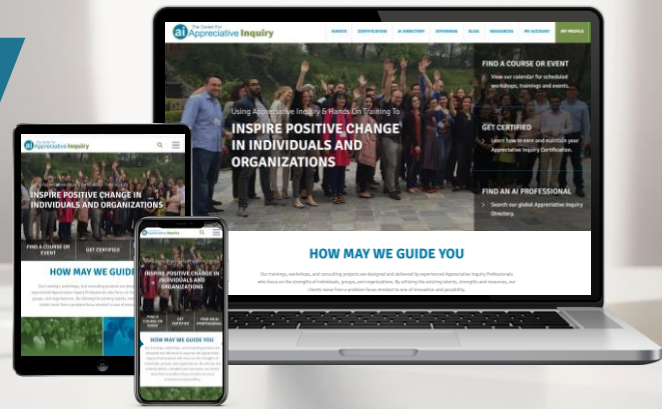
ai The Center For Appreciative Inquiry

EVENTS CERTIFICATION AI DIRECTORY OFFERINGS BLOG RESOURCES MY ACCOUNT MY PROFILE

Using Appreciative Inquiry & Hands On Training To

INSPIRE POSITIVE CHANGE IN INDIVIDUALS AND ORGANIZATIONS

FIND A COURSE OR EVENT
View our calendar for scheduled workshops, trainings and events.

GET CERTIFIED
Learn how to earn and maintain your Appreciative Inquiry Certification.

FIND AN AI PROFESSIONAL
Search our global Appreciative Inquiry Directory.

HOW MAY WE GUIDE YOU

Our trainings, workshops, and consulting projects are designed and delivered by experienced Appreciative Inquiry Professionals who focus on the strengths of individuals, groups, and organizations. By utilizing the existing talents, strengths and resources, our clients move from a problem-focus mindset to one of innovation and possibility.

ai The Center For Appreciative Inquiry

INSPIRE POSITIVE CHANGE IN INDIVIDUALS AND ORGANIZATIONS

FIND A COURSE OR EVENT

GET CERTIFIED

HOW MAY WE GUIDE

ai Appreciative Inquiry

INSPIRE POSITIVE CHANGE IN INDIVIDUALS AND ORGANIZATIONS

FIND A COURSE OR EVENT

GET CERTIFIED

FIND AN AI PROFESSIONAL

HOW MAY WE GUIDE YOU